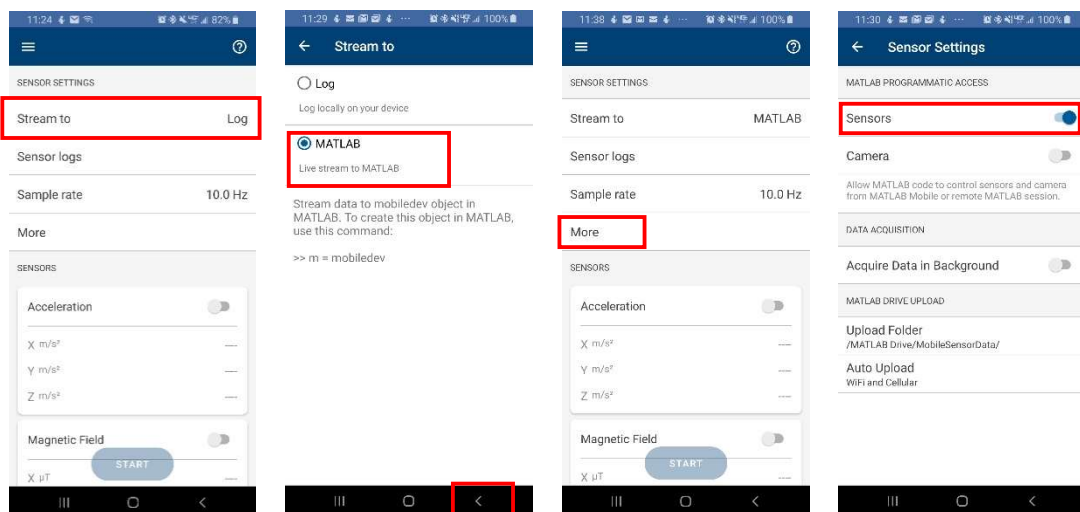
11:24 82%

SENSOR SETTINGS

Stream to Log

Sensor logs

Sample rate 10.0 Hz

More

SENSORS

Acceleration

X m/s²

Y m/s²

Z m/s²

Magnetic Field

X μT

START

11:29 100%

Stream to

Log

Log locally on your device

MATLAB

Live stream to MATLAB

Stream data to mobiledev object in MATLAB. To create this object in MATLAB, use this command:

>> m = mobiledev

11:38 100%

SENSOR SETTINGS

Stream to MATLAB

Sensor logs

Sample rate 10.0 Hz

More

SENSORS

Acceleration

X m/s²

Y m/s²

Z m/s²

Magnetic Field

X μT

START

11:30 100%

Sensor Settings

MATLAB PROGRAMMATIC ACCESS

Sensors

Camera

Allow MATLAB code to control sensors and camera from MATLAB Mobile or remote MATLAB session.

DATA ACQUISITION

Acquire Data in Background

MATLAB DRIVE UPLOAD

Upload Folder
/MATLAB Drive/MobileSensorData/

Auto Upload
WiFi and Cellular